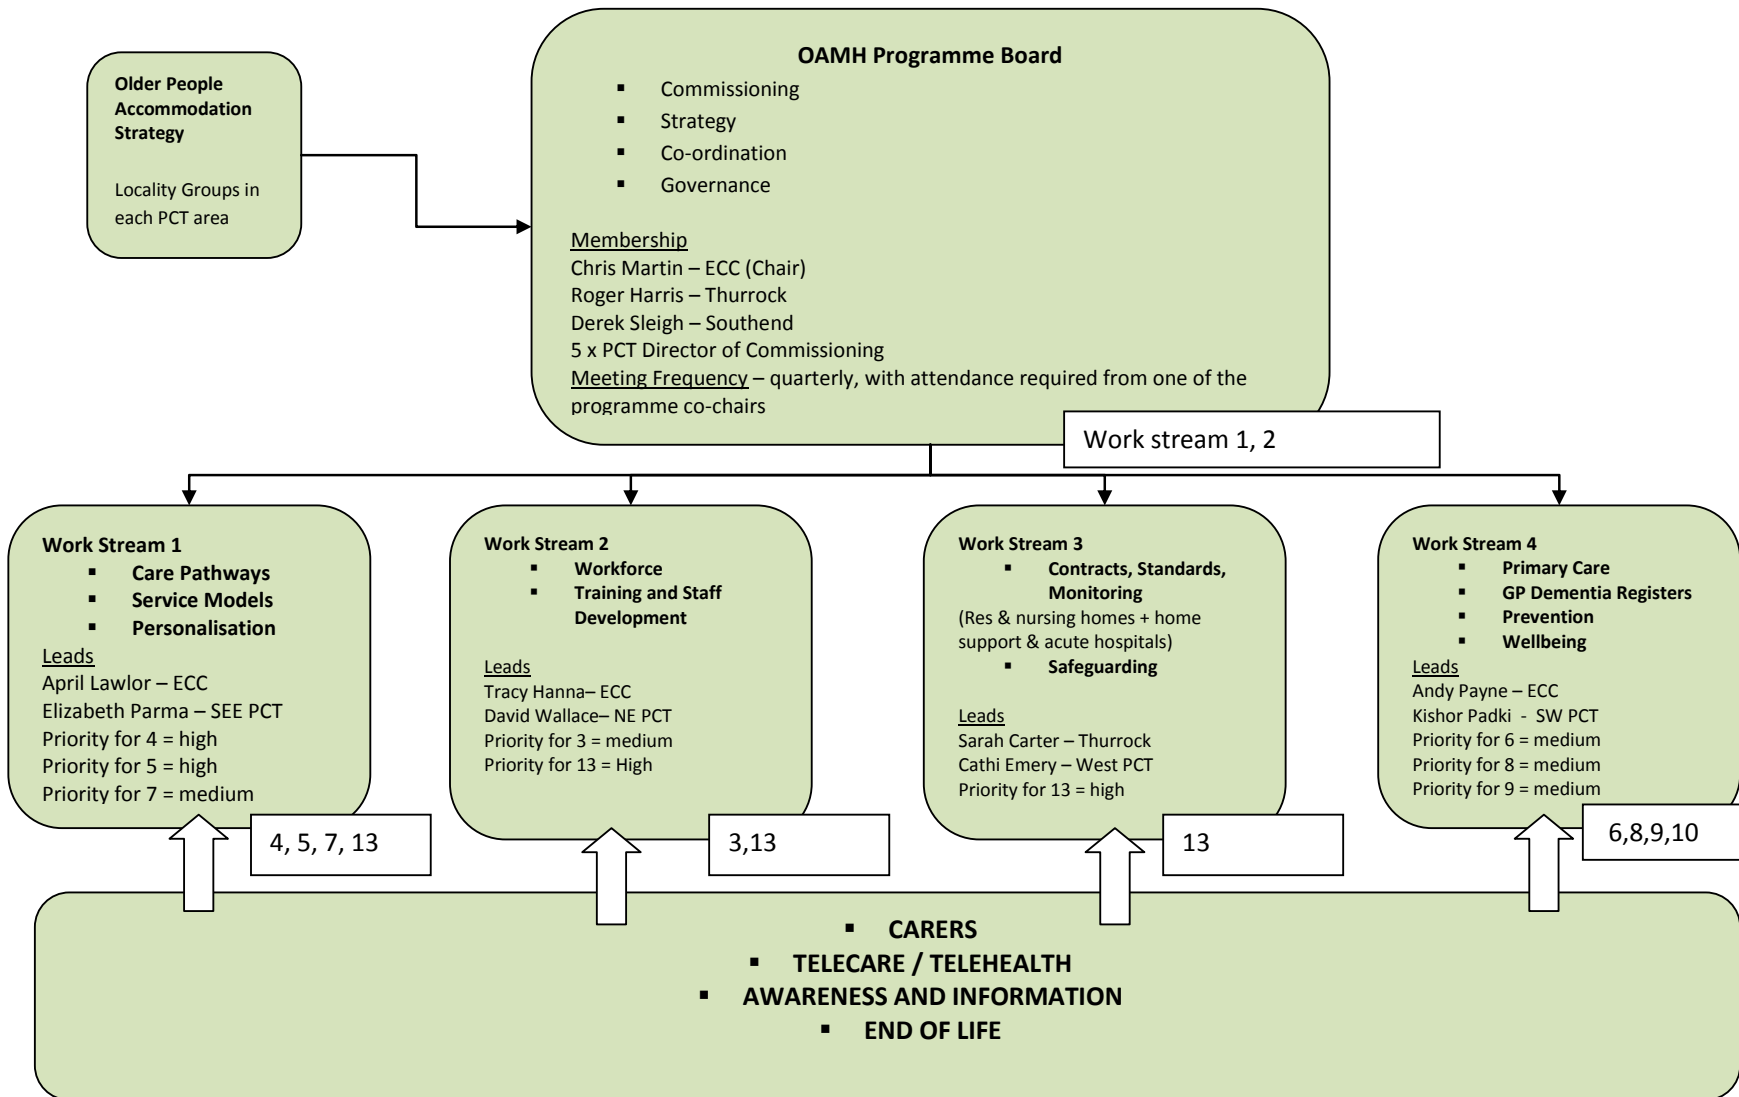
Older People Accommodation Strategy

Locality Groups in each PCT area

OAMH Programme Board
- Commissioning
- Strategy
- Co-ordination
- Governance

Membership
Chris Martin – ECC (Chair)
Roger Harris – Thurrock
Derek Sleigh – Southend
5 x PCT Director of Commissioning
Meeting Frequency – quarterly, with attendance required from one of the programme co-chairs

Work stream 1, 2

Work Stream 1
- Care Pathways
- Service Models
- Personalisation

Leads
April Lawlor – ECC
Elizabeth Parma – SEE PCT
Priority for 4 = high
Priority for 5 = high
Priority for 7 = medium

4, 5, 7, 13

Work Stream 2
- Workforce
- Training and Staff Development

Leads
Tracy Hanna– ECC
David Wallace– NE PCT
Priority for 3 = medium
Priority for 13 = High

3,13

Work Stream 3
- Contracts, Standards, Monitoring

(Res & nursing homes + home support & acute hospitals)
- Safeguarding

Leads
Sarah Carter – Thurrock
Cathi Emery – West PCT
Priority for 13 = high

13

Work Stream 4
- Primary Care
- GP Dementia Registers
- Prevention
- Wellbeing

Leads
Andy Payne – ECC
Kishor Padki - SW PCT
Priority for 6 = medium
Priority for 8 = medium
Priority for 9 = medium

6,8,9,10

- CARERS
- TELECARE / TELEHEALTH
- AWARENESS AND INFORMATION
- END OF LIFE